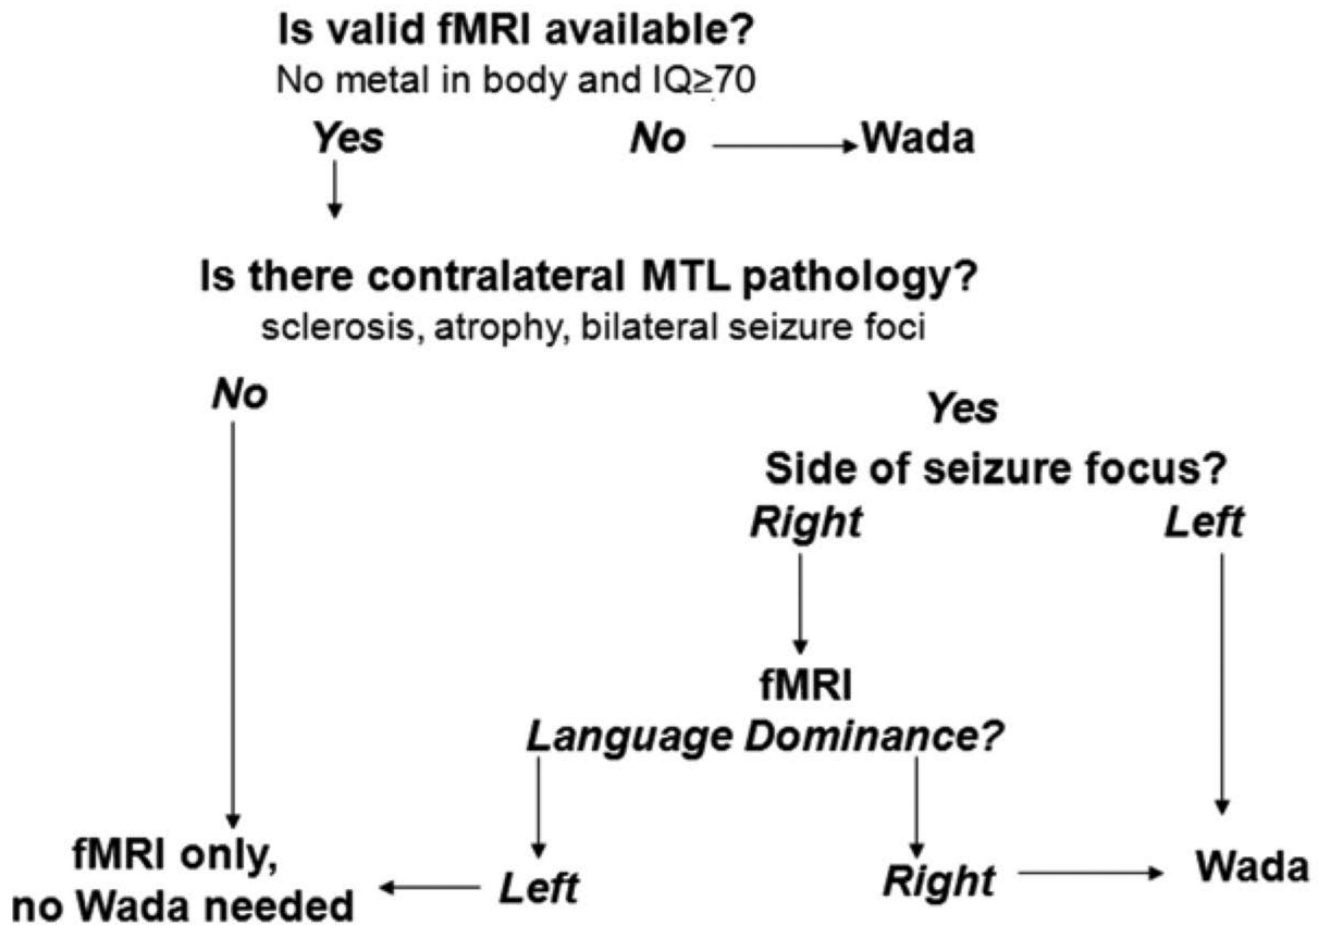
Is valid fMRI available?
No metal in body and IQ$\geq$70

Yes

No → Wada

Is there contralateral MTL pathology?
sclerosis, atrophy, bilateral seizure foci

No

Yes

Side of seizure focus?

Right

Left

fMRI
Language Dominance?

fMRI only, no Wada needed

Left

Right

Wada